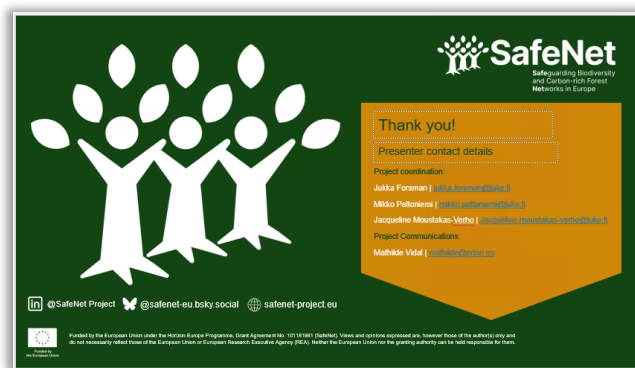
SafeNet
Safeguarding Biodiversity and Carbon-rich Forest Networks in Europe

Thank you!

Presenter contact details

Project coordination:

Jukka Forsman | jukka.forsman@luke.fi

Mikko Peltoniemi | mikko.peltoniemi@luke.fi

Jacqueline Moustakas-Verho | jacqueline.moustakas-verho@luke.fi

Project Communications:

Mathilde Vidal | mathilde@erinn.eu

@SafeNet Project @safenet-eu.bsky.social safenet-project.eu

Funded by the European Union

Funded by the European Union under the Horizon Europe Programme, Grant Agreement No. 101181981 (SafeNet). Views and opinions expressed are, however those of the author(s) only and do not necessarily reflect those of the European Union or European Research Executive Agency (REA). Neither the European Union nor the granting authority can be held responsible for them.